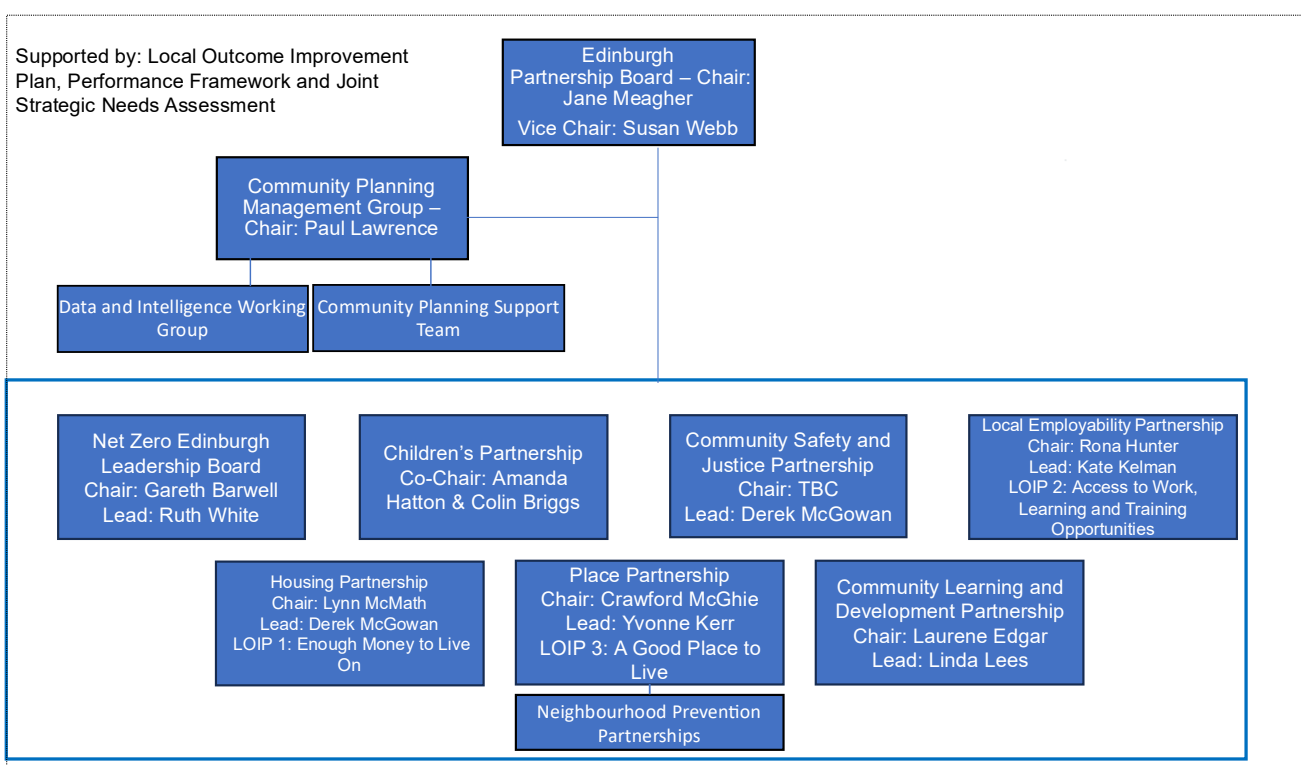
Supported by: Local Outcome Improvement Plan, Performance Framework and Joint Strategic Needs Assessment

Edinburgh Partnership Board – Chair: Jane Meagher
Vice Chair: Susan Webb

Community Planning Management Group – Chair: Paul Lawrence

Data and Intelligence Working Group

Community Planning Support Team

Net Zero Edinburgh Leadership Board
Chair: Gareth Barwell
Lead: Ruth White

Children's Partnership
Co-Chair: Amanda Hatton & Colin Briggs

Community Safety and Justice Partnership
Chair: TBC
Lead: Derek McGowan

Local Employability Partnership
Chair: Rona Hunter
Lead: Kate Kelman
LOIP 2: Access to Work, Learning and Training Opportunities

Housing Partnership
Chair: Lynn McMath
Lead: Derek McGowan
LOIP 1: Enough Money to Live On

Place Partnership
Chair: Crawford McGhie
Lead: Yvonne Kerr
LOIP 3: A Good Place to Live

Neighbourhood Prevention Partnerships

Community Learning and Development Partnership
Chair: Laurene Edgar
Lead: Linda Lees